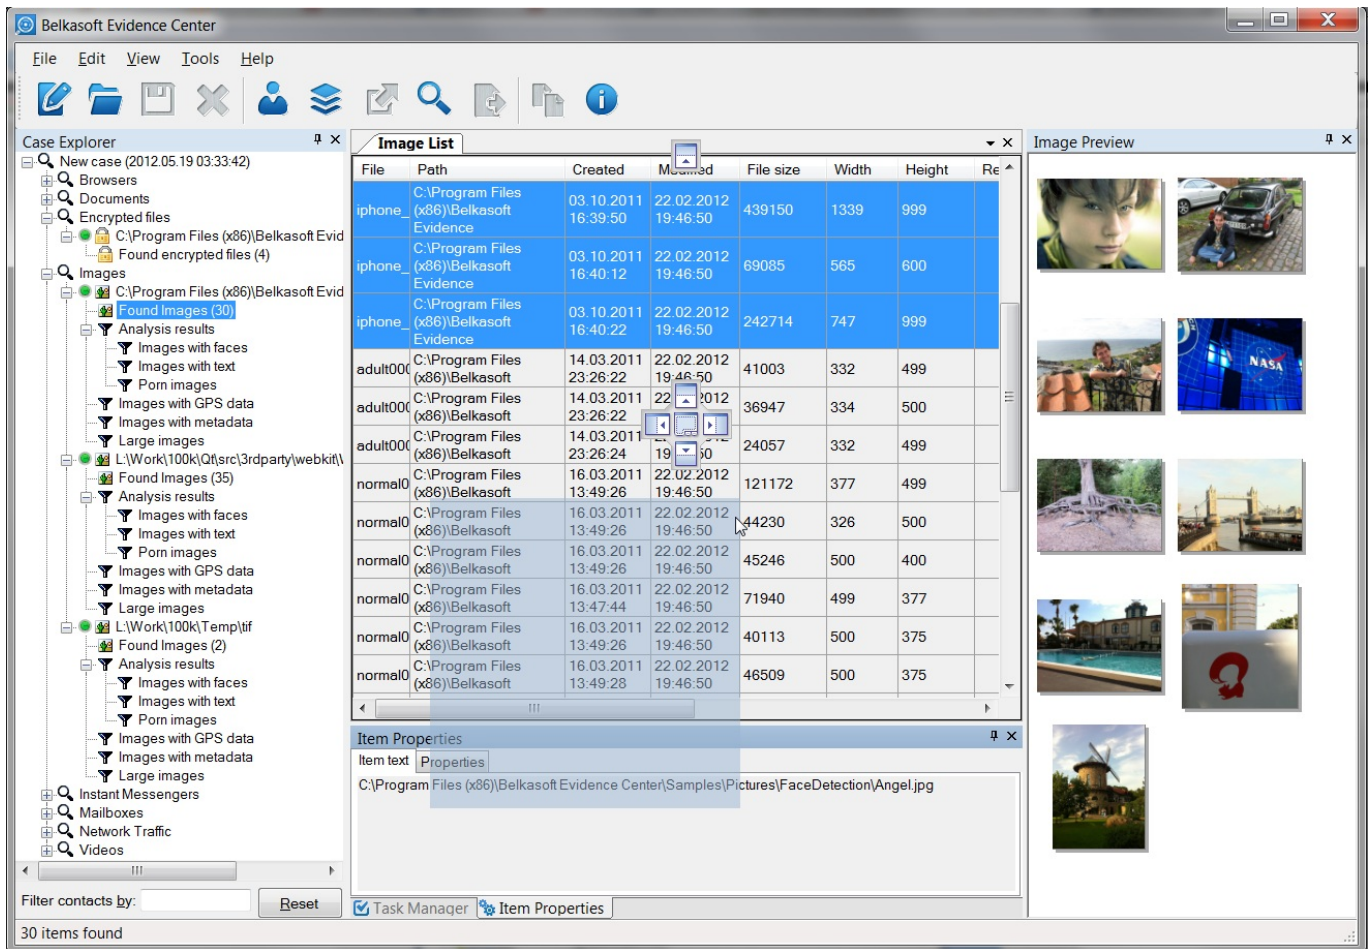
Belkasoft Evidence Center

File Edit View Tools Help

Case Explorer
New case (2012.05.19 03:33:42)
Browsers
Documents
Encrypted files
C:\Program Files (x86)\Belkasoft Evid
Found encrypted files (4)
Images
C:\Program Files (x86)\Belkasoft Evid
Found Images (30)
Analysis results
Images with faces
Images with text
Porn images
Images with GPS data
Images with metadata
Large images
L:\Work\100k\Qt\src\3rdparty\webkit\
Found Images (35)
Analysis results
Images with faces
Images with text
Porn images
Images with GPS data
Images with metadata
Large images
L:\Work\100k\Temp\tif
Found Images (2)
Analysis results
Images with faces
Images with text
Porn images
Images with GPS data
Images with metadata
Large images
Instant Messengers
Mailboxes
Network Traffic
Videos

Filter contacts by: Reset

Image List

| File | Path | Created | Modified | File size | Width | Height | Re |
|---|---|---|---|---|---|---|---|
| iphone_ | C:\Program Files (x86)\Belkasoft Evidence | 03.10.2011 16:39:50 | 22.02.2012 19:46:50 | 439150 | 1339 | 999 | |
| iphone_ | C:\Program Files (x86)\Belkasoft Evidence | 03.10.2011 16:40:12 | 22.02.2012 19:46:50 | 69085 | 565 | 600 | |
| iphone_ | C:\Program Files (x86)\Belkasoft Evidence | 03.10.2011 16:40:22 | 22.02.2012 19:46:50 | 242714 | 747 | 999 | |
| adult000 | C:\Program Files (x86)\Belkasoft | 14.03.2011 23:26:22 | 22.02.2012 19:46:50 | 41003 | 332 | 499 | |
| adult000 | C:\Program Files (x86)\Belkasoft | 14.03.2011 23:26:22 | 2012 | 36947 | 334 | 500 | |
| adult000 | C:\Program Files (x86)\Belkasoft | 14.03.2011 23:26:24 | 19 50 | 24057 | 332 | 499 | |
| normal0 | C:\Program Files (x86)\Belkasoft | 16.03.2011 13:49:26 | 22.02.2012 19:46:50 | 121172 | 377 | 499 | |
| normal0 | C:\Program Files (x86)\Belkasoft | 16.03.2011 13:49:26 | 22.02.2012 19:46:50 | 44230 | 326 | 500 | |
| normal0 | C:\Program Files (x86)\Belkasoft | 16.03.2011 13:49:26 | 22.02.2012 19:46:50 | 45246 | 500 | 400 | |
| normal0 | C:\Program Files (x86)\Belkasoft | 16.03.2011 13:47:44 | 22.02.2012 19:46:50 | 71940 | 499 | 377 | |
| normal0 | C:\Program Files (x86)\Belkasoft | 16.03.2011 13:49:26 | 22.02.2012 19:46:50 | 40113 | 500 | 375 | |
| normal0 | C:\Program Files (x86)\Belkasoft | 16.03.2011 13:49:28 | 22.02.2012 19:46:50 | 46509 | 500 | 375 | |

Item Properties
Item text Properties
C:\Program Files (x86)\Belkasoft Evidence Center\Samples\Pictures\FaceDetection\Angel.jpg

Task Manager Item Properties

Image Preview

NASA

30 items found